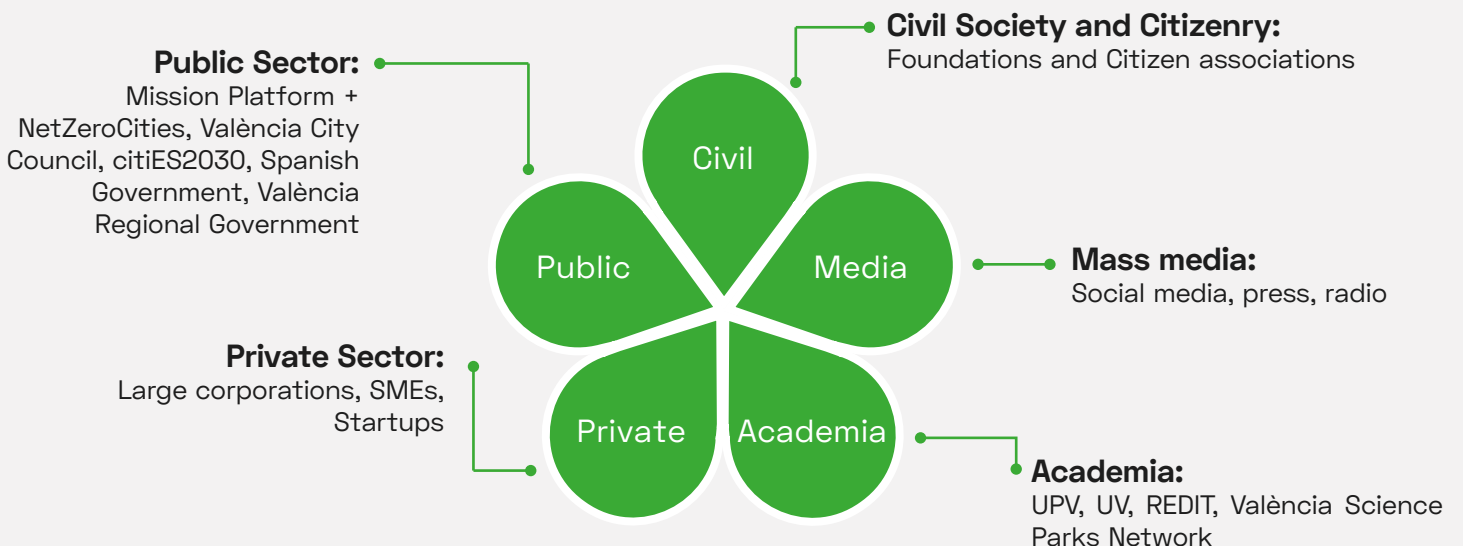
Civil Society and Citizenry:
Foundations and Citizen associations

Public Sector:
Mission Platform + NetZeroCities, València City Council, citiES2030, Spanish Government, València Regional Government

Civil

Public

Media

Mass media:
Social media, press, radio

Private Sector:
Large corporations, SMEs, Startups

Private

Academia

Academia:
UPV, UV, REDIT, València Science Parks Network